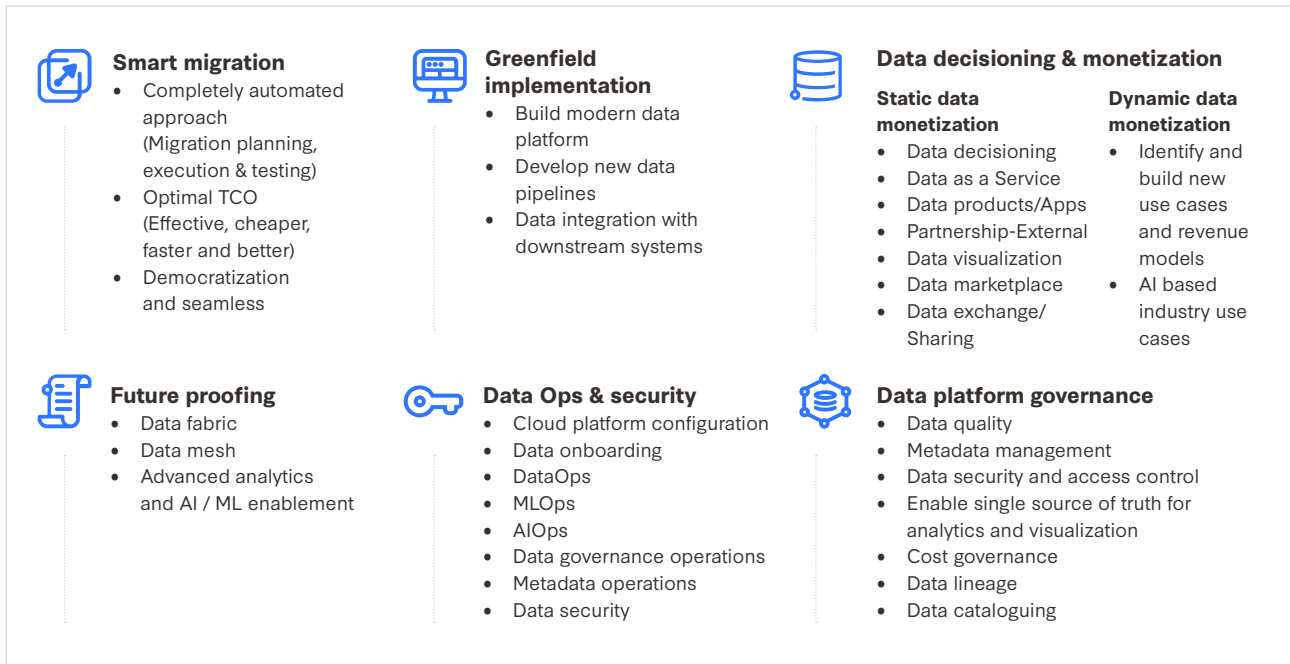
Smart migration
- Completely automated approach (Migration planning, execution & testing)
- Optimal TCO (Effective, cheaper, faster and better)
- Democratization and seamless

Greenfield implementation
- Build modern data platform
- Develop new data pipelines
- Data integration with downstream systems

Data decisioning & monetization

Static data monetization
- Data decisioning
- Data as a Service
- Data products/Apps
- Partnership-External
- Data visualization
- Data marketplace
- Data exchange/ Sharing

Dynamic data monetization
- Identify and build new use cases and revenue models
- AI based industry use cases

Future proofing
- Data fabric
- Data mesh
- Advanced analytics and AI / ML enablement

Data Ops & security
- Cloud platform configuration
- Data onboarding
- DataOps
- MLOps
- AIOps
- Data governance operations
- Metadata operations
- Data security

Data platform governance
- Data quality
- Metadata management
- Data security and access control
- Enable single source of truth for analytics and visualization
- Cost governance
- Data lineage
- Data cataloguing